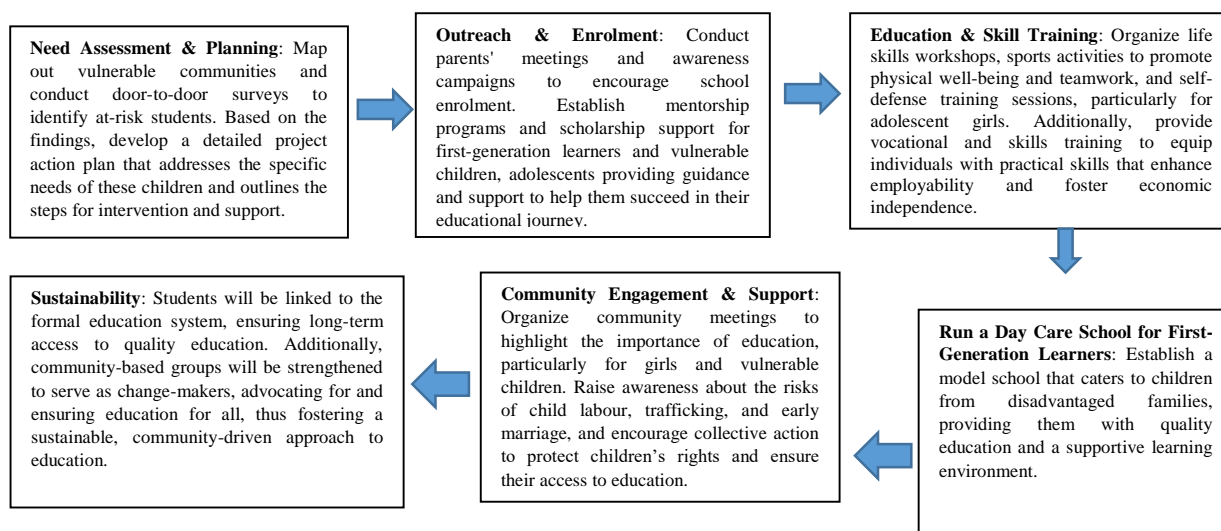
**Need Assessment & Planning**: Map out vulnerable communities and conduct door-to-door surveys to identify at-risk students. Based on the findings, develop a detailed project action plan that addresses the specific needs of these children and outlines the steps for intervention and support.

**Outreach & Enrolment**: Conduct parents' meetings and awareness campaigns to encourage school enrolment. Establish mentorship programs and scholarship support for first-generation learners and vulnerable children, adolescents providing guidance and support to help them succeed in their educational journey.

**Education & Skill Training**: Organize life skills workshops, sports activities to promote physical well-being and teamwork, and self-defense training sessions, particularly for adolescent girls. Additionally, provide vocational and skills training to equip individuals with practical skills that enhance employability and foster economic independence.

**Run a Day Care School for First-Generation Learners**: Establish a model school that caters to children from disadvantaged families, providing them with quality education and a supportive learning environment.

**Community Engagement & Support**: Organize community meetings to highlight the importance of education, particularly for girls and vulnerable children. Raise awareness about the risks of child labour, trafficking, and early marriage, and encourage collective action to protect children's rights and ensure their access to education.

**Sustainability**: Students will be linked to the formal education system, ensuring long-term access to quality education. Additionally, community-based groups will be strengthened to serve as change-makers, advocating for and ensuring education for all, thus fostering a sustainable, community-driven approach to education.